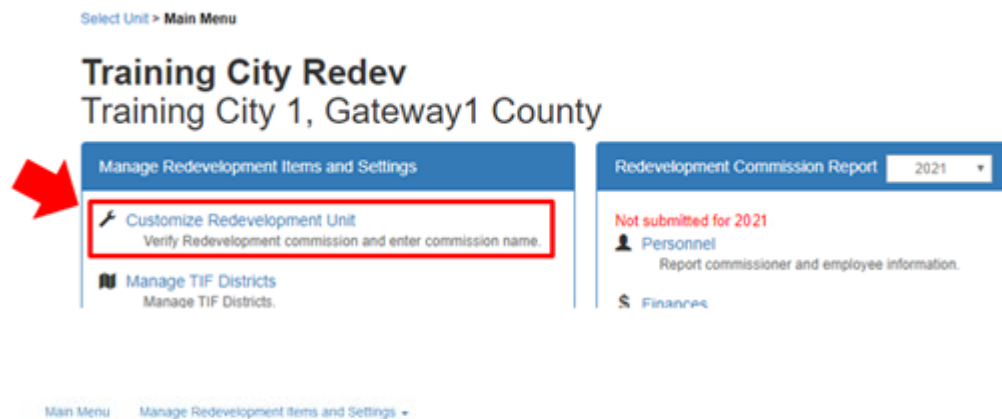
Select Unit > Main Menu

Training City Redev
Training City 1, Gateway1 County

Manage Redevelopment Items and Settings

Customize Redevelopment Unit
Verify Redevelopment commission and enter commission name.

Manage TIF Districts
Manage TIF Districts.

Redevelopment Commission Report 2021

Not submitted for 2021

Personnel
Report commissioner and employee information.

Finances

Main Menu Manage Redevelopment Items and Settings